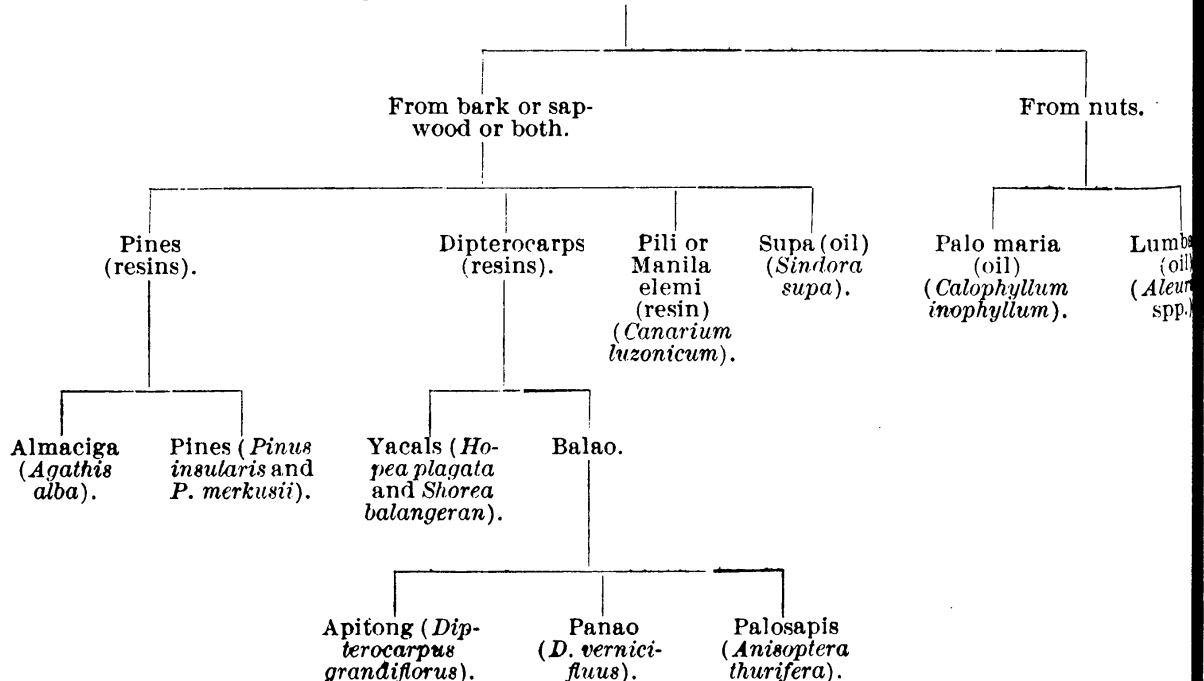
From bark or sapwood or both.

From nuts.

Pines (resins).

Dipterocarps (resins).

Pili or Manila elemi (resin) (*Canarium luzonicum*).

Supa (oil) (*Sindora supa*).

Palo maria (oil) (*Calophyllum inophyllum*).

Lumb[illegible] (oil) (*Aleu*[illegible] spp.)

Almaciga (*Agathis alba*).

Pines (*Pinus insularis* and *P. merkusii*).

Yacals (*Hopea plagata* and *Shorea balangeran*).

Balao.

Apitong (*Dipterocarpus grandiflorus*).

Panao (*D. vernicifluus*).

Palosapis (*Anisoptera thurifera*).